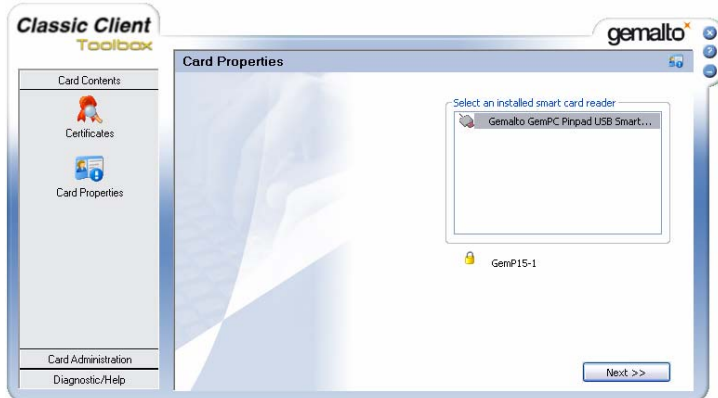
Classic Client
Toolbox

gemalto

Card Contents

Certificates

Card Properties

Card Administration

Diagnostic/Help

Card Properties

Select an installed smart card reader

Gemalto GemPC Pinpad USB Smart...

GemP15-1

Next >>